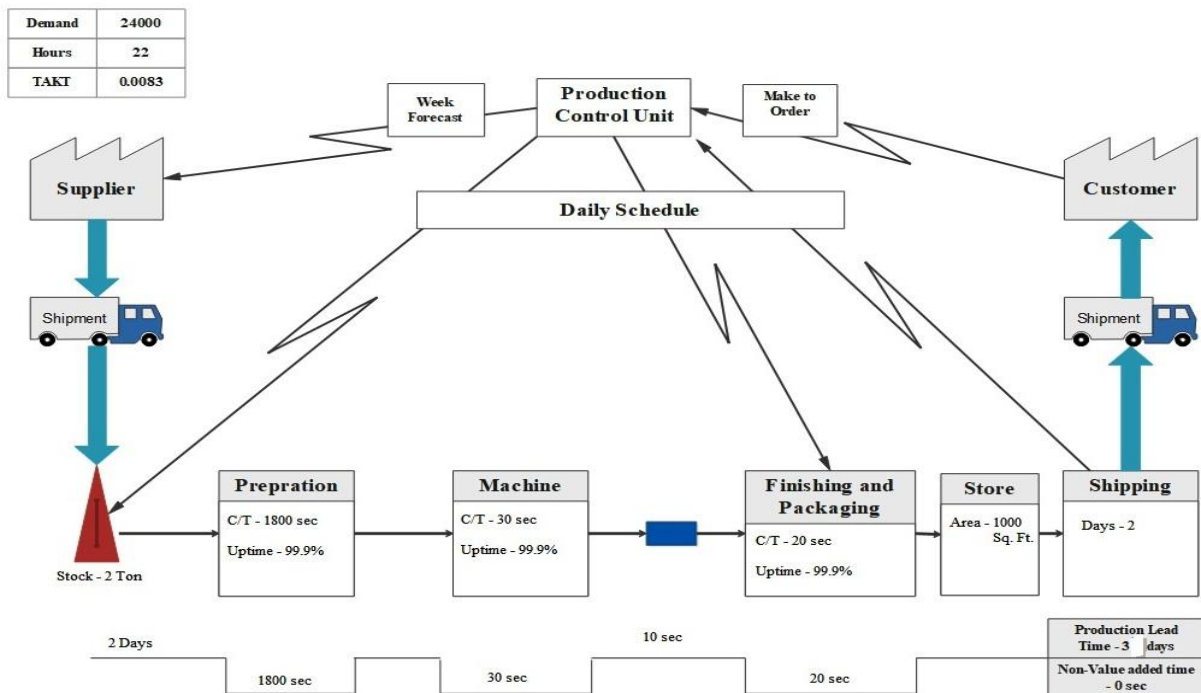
| Demand | 24000 |
|---|---|
| Hours | 22 |
| TAKT | 0.0083 |

Week Forecast

Production Control Unit

Make to Order

Supplier

Customer

Daily Schedule

Shipment

Shipment

Stock - 2 Ton

Prepration
C/T - 1800 sec
Uptime - 99.9%

Machine
C/T - 30 sec
Uptime - 99.9%

Finishing and Packaging
C/T - 20 sec
Uptime - 99.9%

Store
Area - 1000 Sq. Ft.

Shipping
Days - 2

2 Days

10 sec

1800 sec

30 sec

20 sec

Production Lead Time - 3 days

Non-Value added time - 0 sec